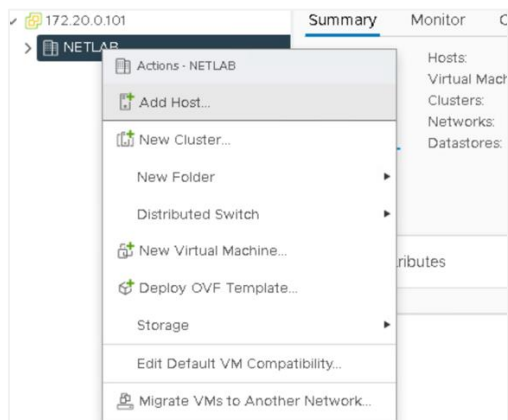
172.20.0.101
NETLAB
Summary Monitor C
Actions - NETLAB
Add Host...
New Cluster...
New Folder
Distributed Switch
New Virtual Machine...
Deploy OVF Template...
Storage
Edit Default VM Compatibility...
Migrate VMs to Another Network...
Hosts:
Virtual Mach
Clusters:
Networks:
Datastores:
ributes